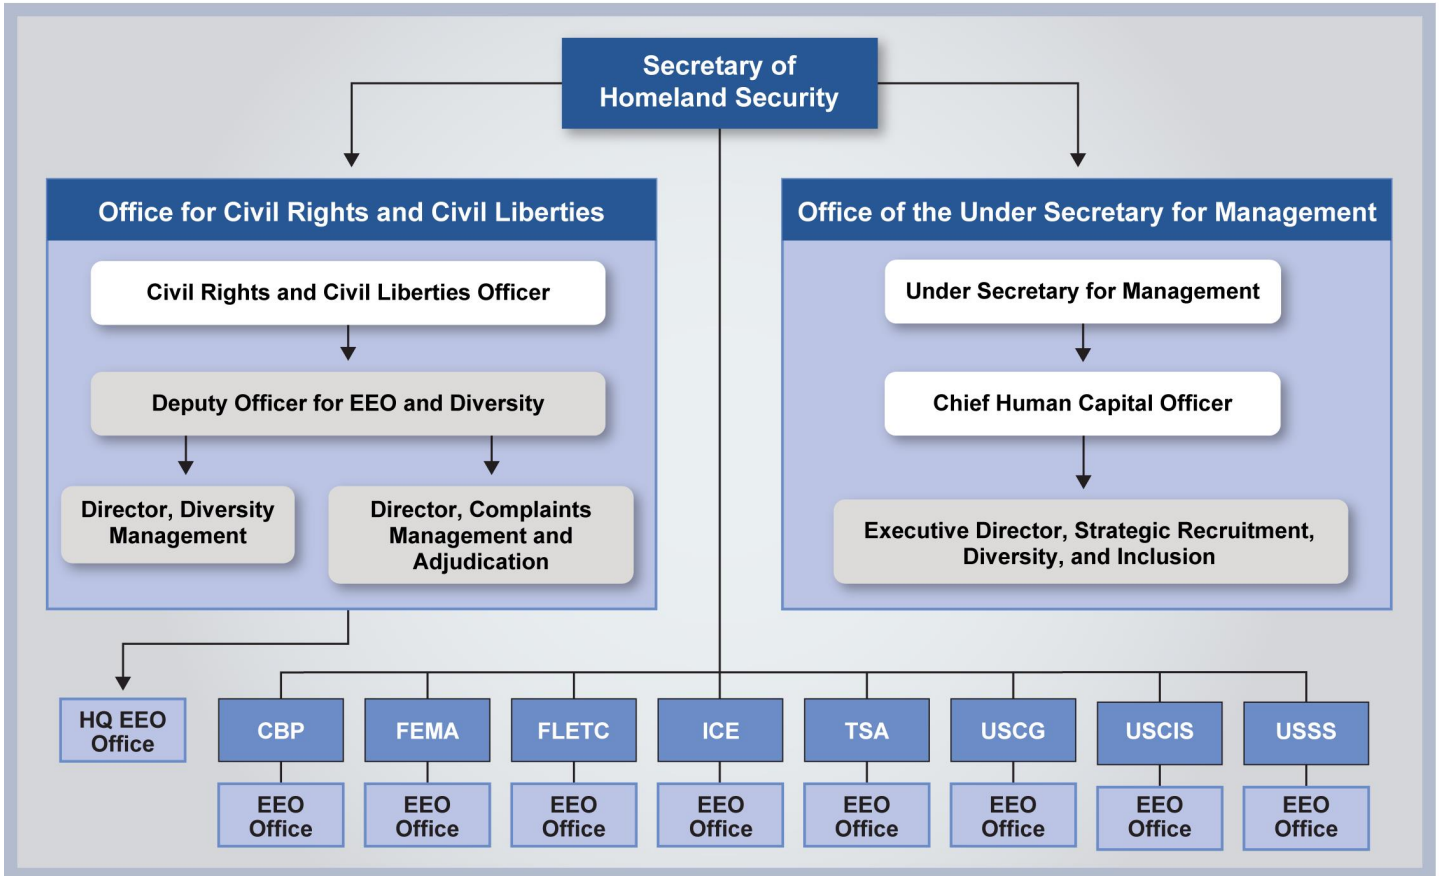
Secretary of Homeland Security

Office for Civil Rights and Civil Liberties

Civil Rights and Civil Liberties Officer

Deputy Officer for EEO and Diversity

Director, Diversity Management

Director, Complaints Management and Adjudication

Office of the Under Secretary for Management

Under Secretary for Management

Chief Human Capital Officer

Executive Director, Strategic Recruitment, Diversity, and Inclusion

HQ EEO Office

CBP

EEO Office

FEMA

EEO Office

FLETC

EEO Office

ICE

EEO Office

TSA

EEO Office

USCG

EEO Office

USCIS

EEO Office

USSS

EEO Office